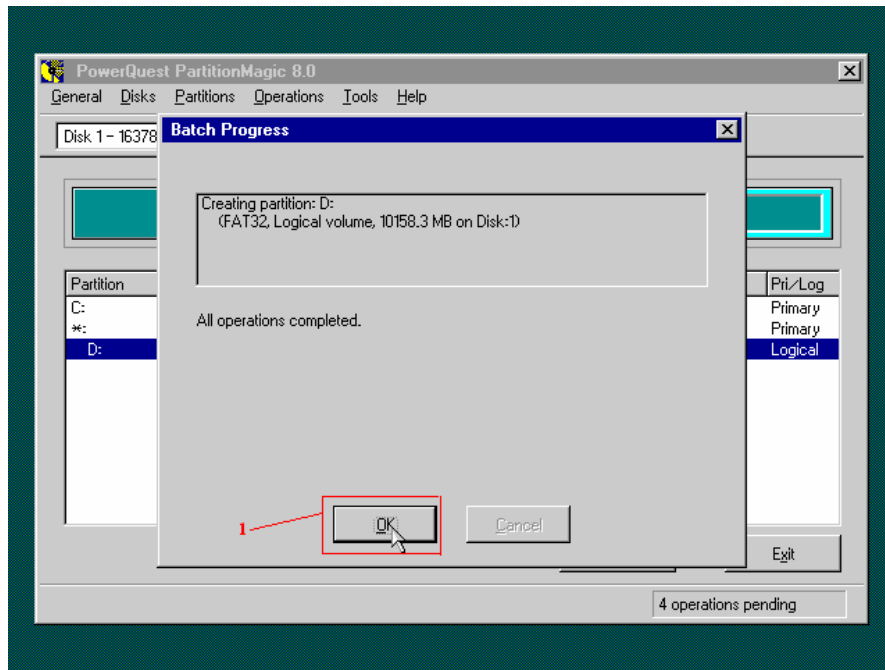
PowerQuest PartitionMagic 8.0

General Disks Partitions Operations Tools Help

Disk 1 - 16378

Batch Progress

Creating partition: D:
(FAT32, Logical volume, 10158.3 MB on Disk:1)

All operations completed.

Partition
C:
*:
D:

Pri/Log
Primary
Primary
Logical

1

OK

Cancel

Exit

4 operations pending